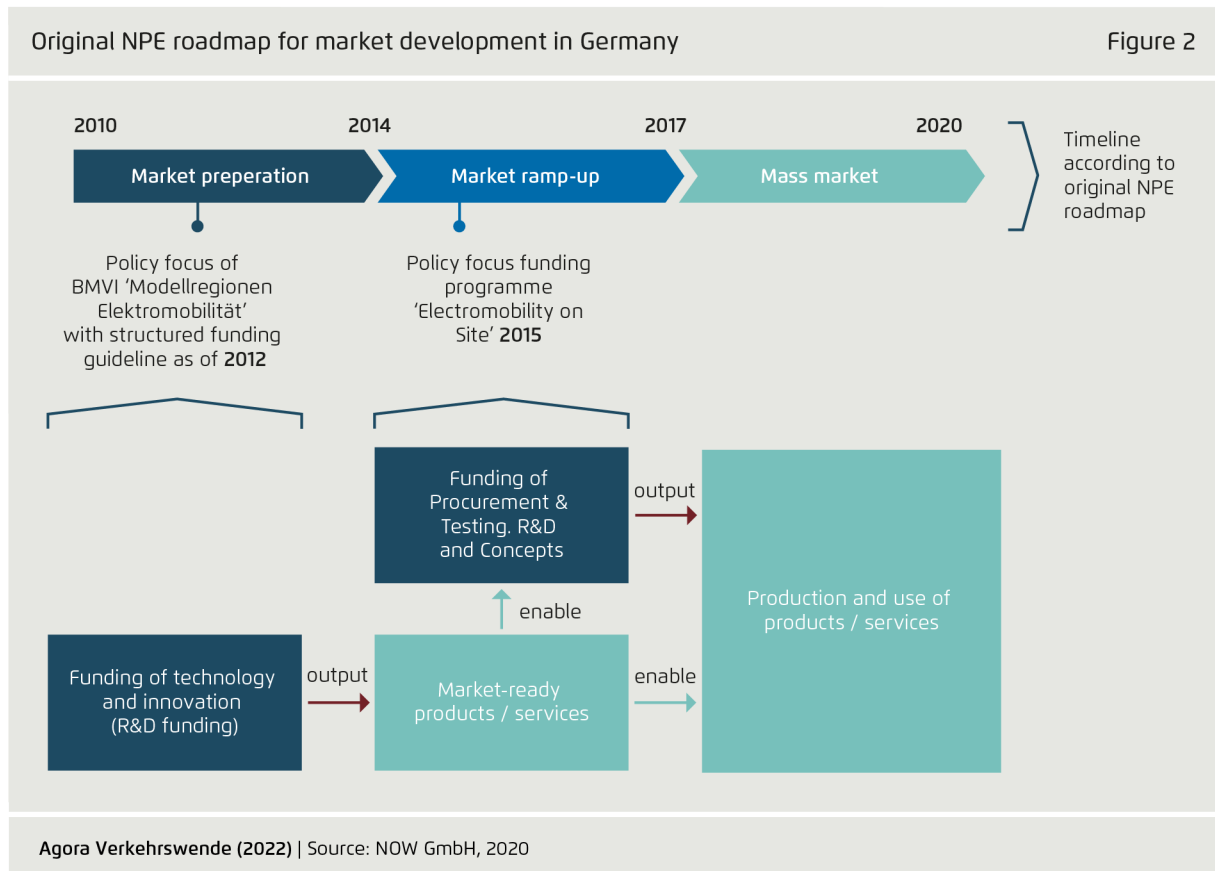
Original NPE roadmap for market development in Germany

Figure 2

2010

2014

2017

2020

Market preperation

Market ramp-up

Mass market

Timeline according to original NPE roadmap

Policy focus of BMVI 'Modellregionen Elektromobilität' with structured funding guideline as of 2012

Policy focus funding programme 'Electromobility on Site' 2015

Funding of Procurement & Testing. R&D and Concepts

output

Production and use of products / services

enable

Funding of technology and innovation (R&D funding)

output

Market-ready products / services

enable

Agora Verkehrswende (2022) | Source: NOW GmbH, 2020